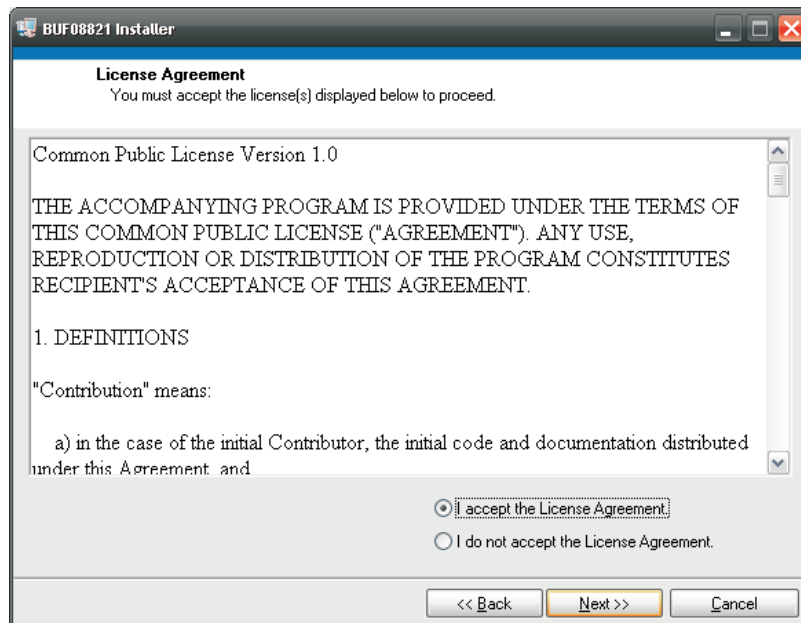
BUF08821 Installer

License Agreement
You must accept the license(s) displayed below to proceed.

Common Public License Version 1.0

THE ACCOMPANYING PROGRAM IS PROVIDED UNDER THE TERMS OF THIS COMMON PUBLIC LICENSE ("AGREEMENT"). ANY USE, REPRODUCTION OR DISTRIBUTION OF THE PROGRAM CONSTITUTES RECIPIENT'S ACCEPTANCE OF THIS AGREEMENT.

1. DEFINITIONS

"Contribution" means:

a) in the case of the initial Contributor, the initial code and documentation distributed under this Agreement, and

I accept the License Agreement.

I do not accept the License Agreement.

<< Back

Next >>

Cancel